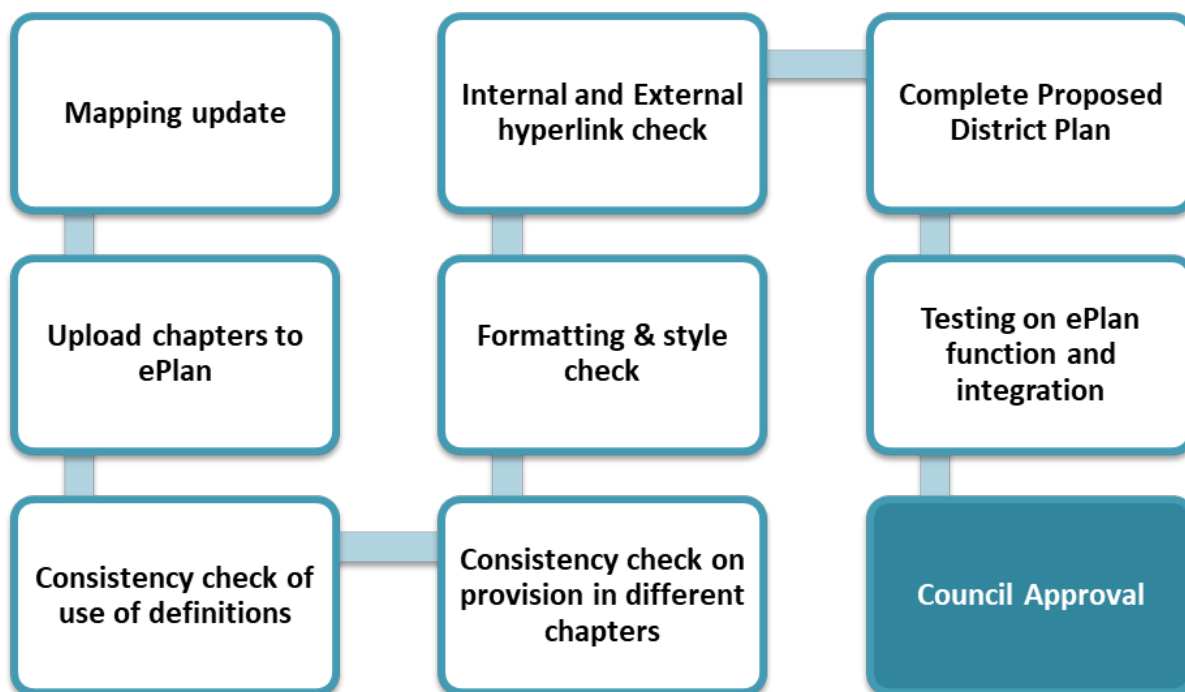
Mapping update

Upload chapters to ePlan

Consistency check of use of definitions

Consistency check on provision in different chapters

Formatting & style check

Internal and External hyperlink check

Complete Proposed District Plan

Testing on ePlan function and integration

Council Approval